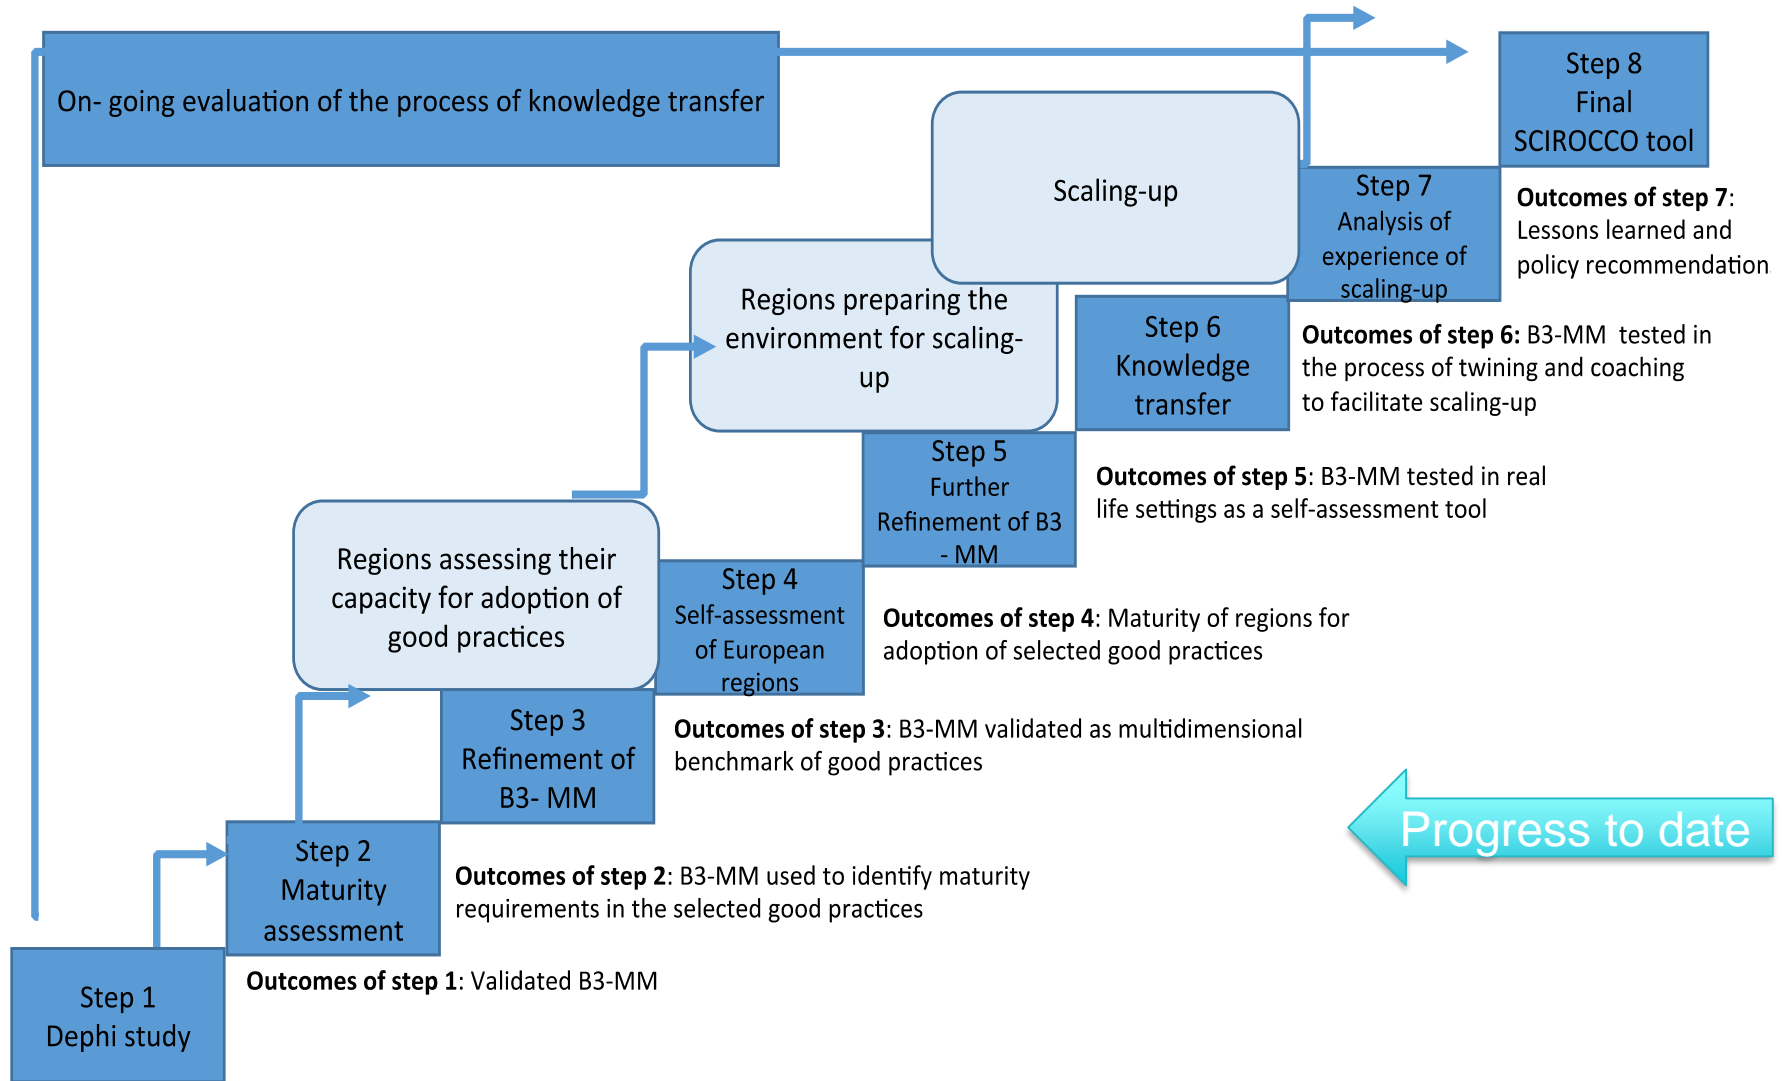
On- going evaluation of the process of knowledge transfer

Step 8
Final
SCIROCCO tool

Scaling-up

Step 7
Analysis of experience of scaling-up

**Outcomes of step 7**: Lessons learned and policy recommendation

Regions preparing the environment for scaling-up

Step 6
Knowledge transfer

**Outcomes of step 6:** B3-MM tested in the process of twining and coaching to facilitate scaling-up

Step 5
Further Refinement of B3 - MM

**Outcomes of step 5**: B3-MM tested in real life settings as a self-assessment tool

Regions assessing their capacity for adoption of good practices

Step 4
Self-assessment of European regions

**Outcomes of step 4**: Maturity of regions for adoption of selected good practices

Step 3
Refinement of B3- MM

**Outcomes of step 3**: B3-MM validated as multidimensional benchmark of good practices

Progress to date

Step 2
Maturity assessment

**Outcomes of step 2**: B3-MM used to identify maturity requirements in the selected good practices

Step 1
Dephi study

**Outcomes of step 1**: Validated B3-MM